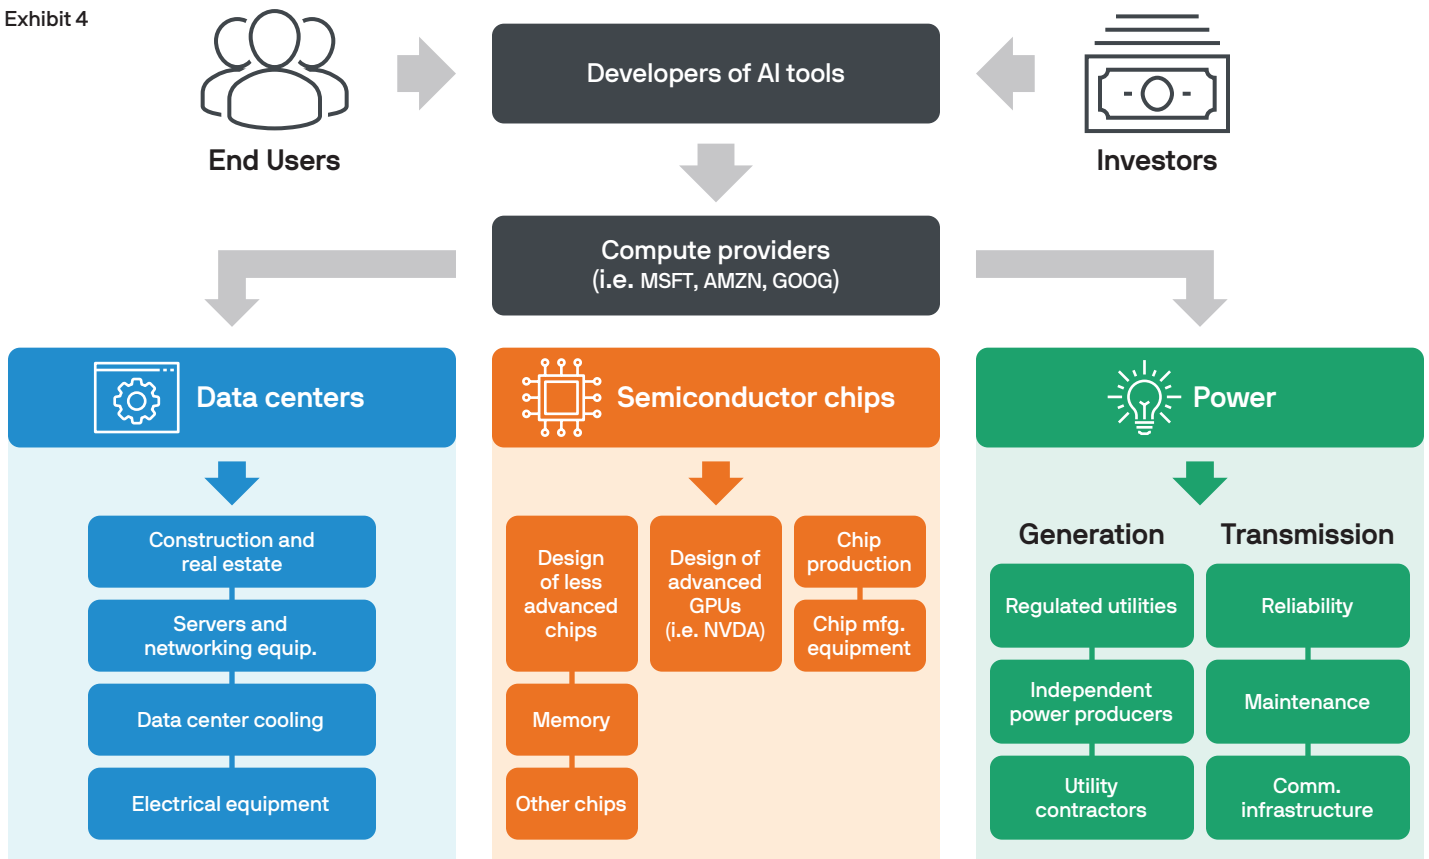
Exhibit 4

End Users

Developers of AI tools

Investors

Compute providers
(i.e. MSFT, AMZN, GOOG)

Data centers

Construction and real estate

Servers and networking equip.

Data center cooling

Electrical equipment

Semiconductor chips

Design of less advanced chips

Design of advanced GPUs (i.e. NVDA)

Chip production

Chip mfg. equipment

Memory

Other chips

Power

Generation

Transmission

Regulated utilities

Reliability

Independent power producers

Maintenance

Utility contractors

Comm. infrastructure